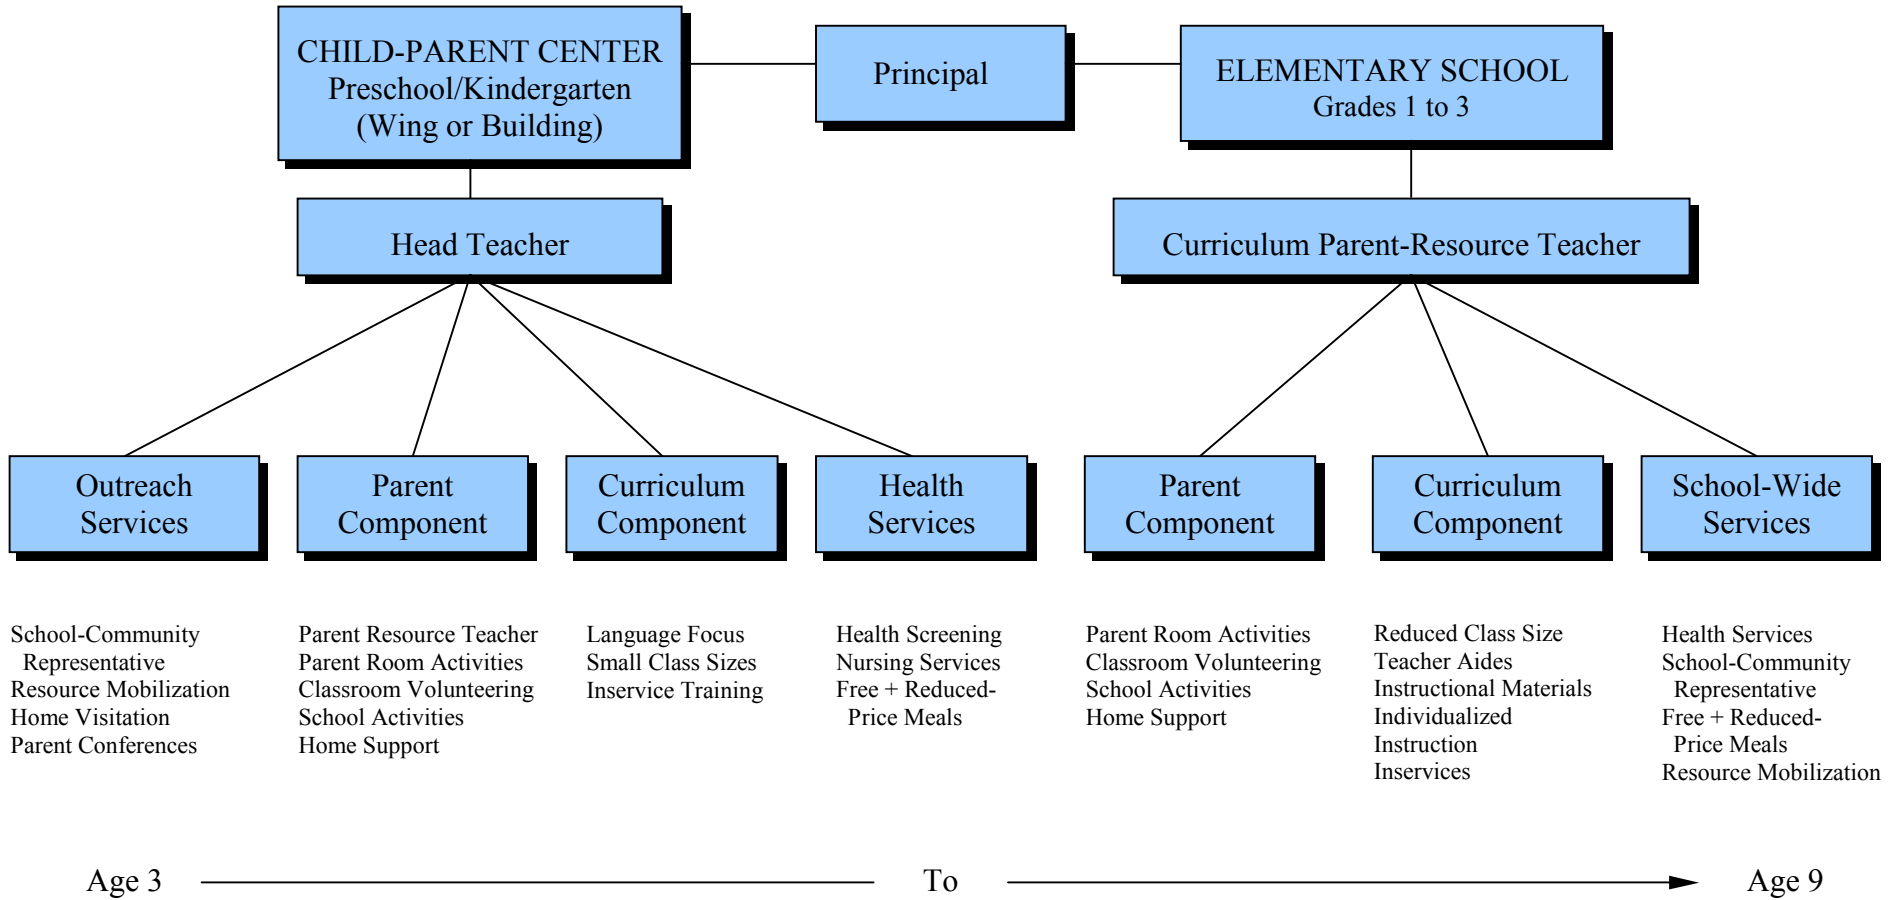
CHILD-PARENT CENTER
Preschool/Kindergarten
(Wing or Building)

Principal

ELEMENTARY SCHOOL
Grades 1 to 3

Head Teacher

Curriculum Parent-Resource Teacher

Outreach Services

Parent Component

Curriculum Component

Health Services

Parent Component

Curriculum Component

School-Wide Services

School-Community Representative
Resource Mobilization
Home Visitation
Parent Conferences

Parent Resource Teacher
Parent Room Activities
Classroom Volunteering
School Activities
Home Support

Language Focus
Small Class Sizes
Inservice Training

Health Screening
Nursing Services
Free + Reduced-Price Meals

Parent Room Activities
Classroom Volunteering
School Activities
Home Support

Reduced Class Size
Teacher Aides
Instructional Materials
Individualized Instruction
Inservices

Health Services
School-Community Representative
Free + Reduced-Price Meals
Resource Mobilization

Age 3 To Age 9